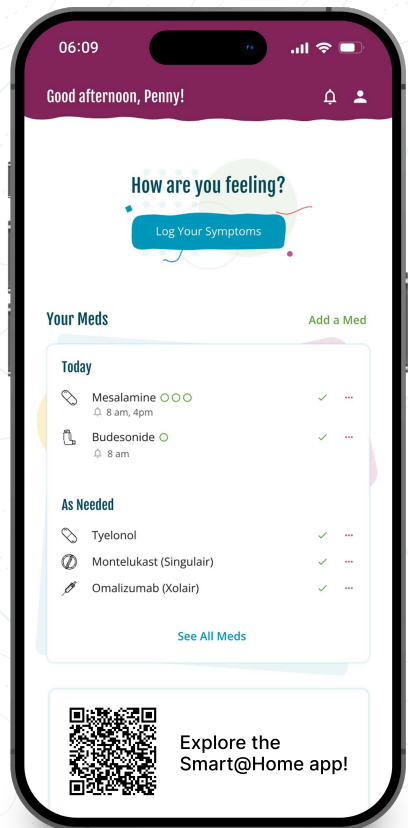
06:09

Good afternoon, Penny!

How are you feeling?

Log Your Symptoms

Your Meds

Add a Med

Today

Mesalamine
8 am, 4pm

Budesonide
8 am

As Needed

Tyelonol

Montelukast (Singulair)

Omalizumab (Xolair)

See All Meds

Explore the Smart@Home app!